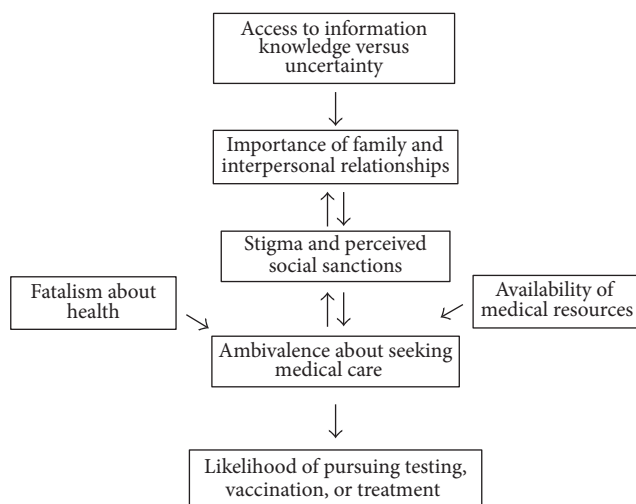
Access to information knowledge versus uncertainty

Importance of family and interpersonal relationships

Stigma and perceived social sanctions

Fatalism about health

Availability of medical resources

Ambivalence about seeking medical care

Likelihood of pursuing testing, vaccination, or treatment